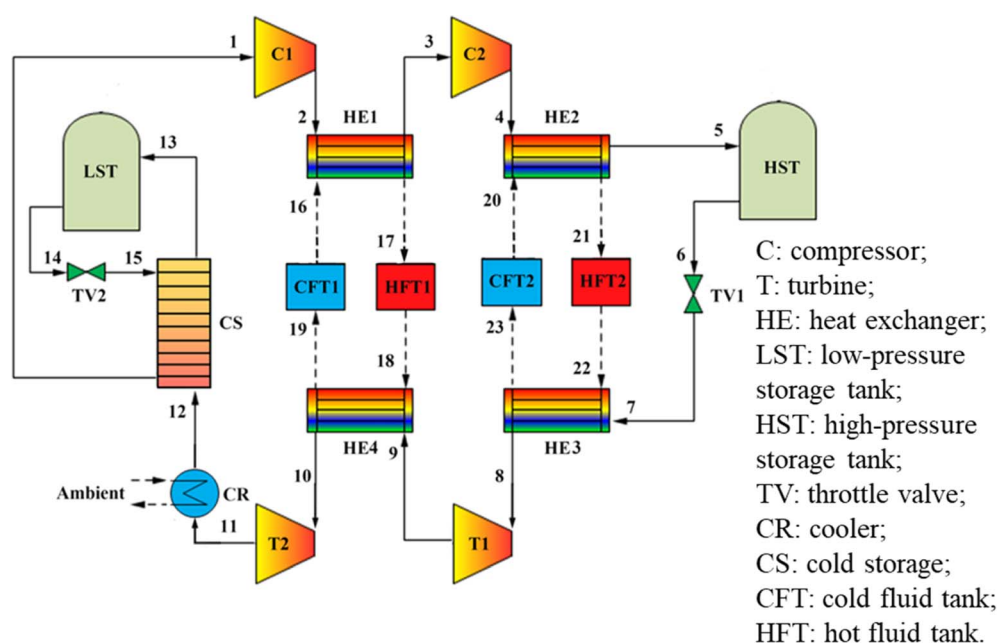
1
C1
3
C2
2
HE1
4
HE2
5
13
LST
HST
16
17
20
21
6
14
15
TV2
CFT1
HFT1
CFT2
HFT2
TV1
CS
19
18
23
22
7
12
HE4
HE3
10
9
8
Ambient
CR
11
T2
T1

C: compressor;
T: turbine;
HE: heat exchanger;
LST: low-pressure storage tank;
HST: high-pressure storage tank;
TV: throttle valve;
CR: cooler;
CS: cold storage;
CFT: cold fluid tank;
HFT: hot fluid tank.